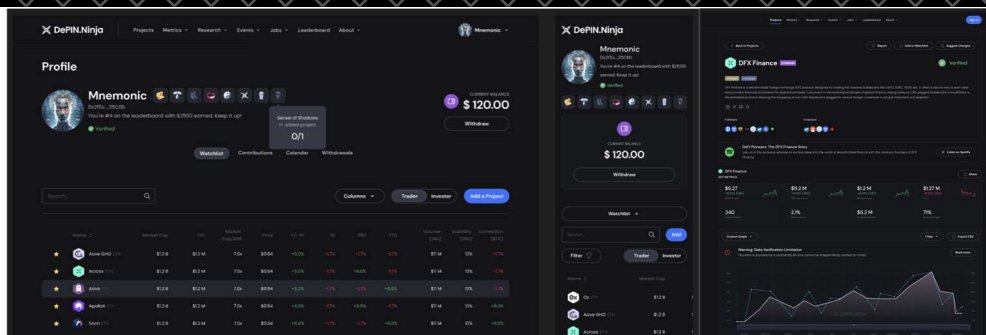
DePIN.Ninja Projects Metrics Research Events Jobs Leaderboard About Mnemonic

Profile

Mnemonic
0x2f5c...25C85
You're #4 on the leaderboard with $2500 earned. Keep it up!
Verified

Sensei of Shadows
1+ added project
0/1

CURRENT BALANCE
$ 120.00
Withdraw

Watchlist Contributions Calendar Withdrawals

Search...

Columns Trader Investor Add a Project

| | Name | Market Cap | FDV | Market Cap/FDV | Price | +/- 1d | 7d | 30d | Volume (24h) | Volatility (30d) | Correlation (BTC) |
|---|---|---|---|---|---|---|---|---|---|---|---|
| ★ | Aave GHO | $1.2 B | $1.2 M | 7.0x | $0.54 | +0.2% | -1.7% | -1.7% | $1 M | 15% | -1.7% |
| ★ | Across | $1.2 B | $1.2 M | 7.0x | $0.54 | +0.2% | -1.7% | +0.3% | $1 M | 15% | -1.7% |
| ★ | Aave | $1.2 B | $1.2 M | 7.0x | $0.54 | +0.2% | -1.7% | -1.7% | $1 M | 15% | -1.7% |
| ★ | ApolloX | $1.2 B | $1.2 M | 7.0x | $0.54 | +0.2% | -1.7% | +0.3% | $1 M | 15% | +0.3% |
| ★ | Xnch | $1.2 B | $1.2 M | 7.0x | $0.54 | +0.2% | -1.7% | -1.7% | $1 M | 15% | +0.3% |

DePIN.Ninja

Mnemonic
0x2f5c...25C85
You're #4 on the leaderboard with $2500 earned. Keep it up!
Verified

CURRENT BALANCE
$ 120.00
Withdraw

Watchlist

Search... Add

Filter Trader Investor

Name | Market Cap
0x | $1.2 B
Aave GHO | $1.2 B
Across | $1.2 B

Projects Metrics Research Events Jobs Leaderboard About

Back to Projects

Report Add to Watchlist Suggest Changes

DFX Finance
Verified

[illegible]

DeFi Pioneers: The DFX Finance Story
Listen on Spotify

DFX Finance

$5.27 | $9.2 M | $1.2 M | $1.27 M
340 | 2.1% | $5.2 M | 71%

Warning: Data Verification Limitation
Read more

Export CSV